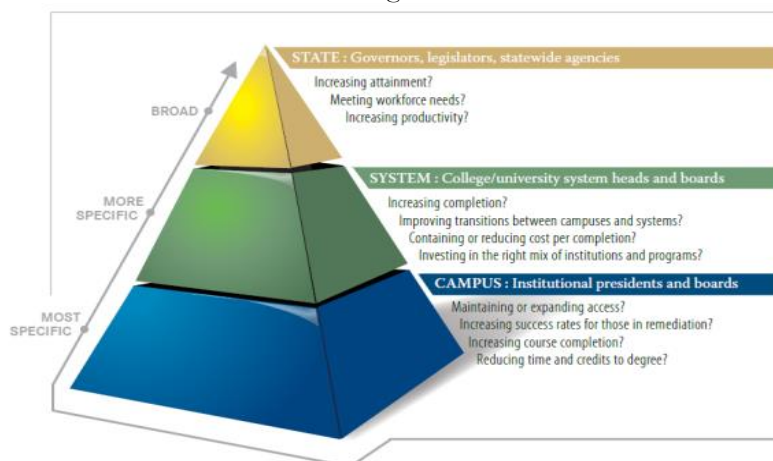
STATE : Governors, legislators, statewide agencies

Increasing attainment?
Meeting workforce needs?
Increasing productivity?

BROAD

MORE SPECIFIC

SYSTEM : College/university system heads and boards

Increasing completion?
Improving transitions between campuses and systems?
Containing or reducing cost per completion?
Investing in the right mix of institutions and programs?

MOST SPECIFIC

CAMPUS : Institutional presidents and boards

Maintaining or expanding access?
Increasing success rates for those in remediation?
Increasing course completion?
Reducing time and credits to degree?